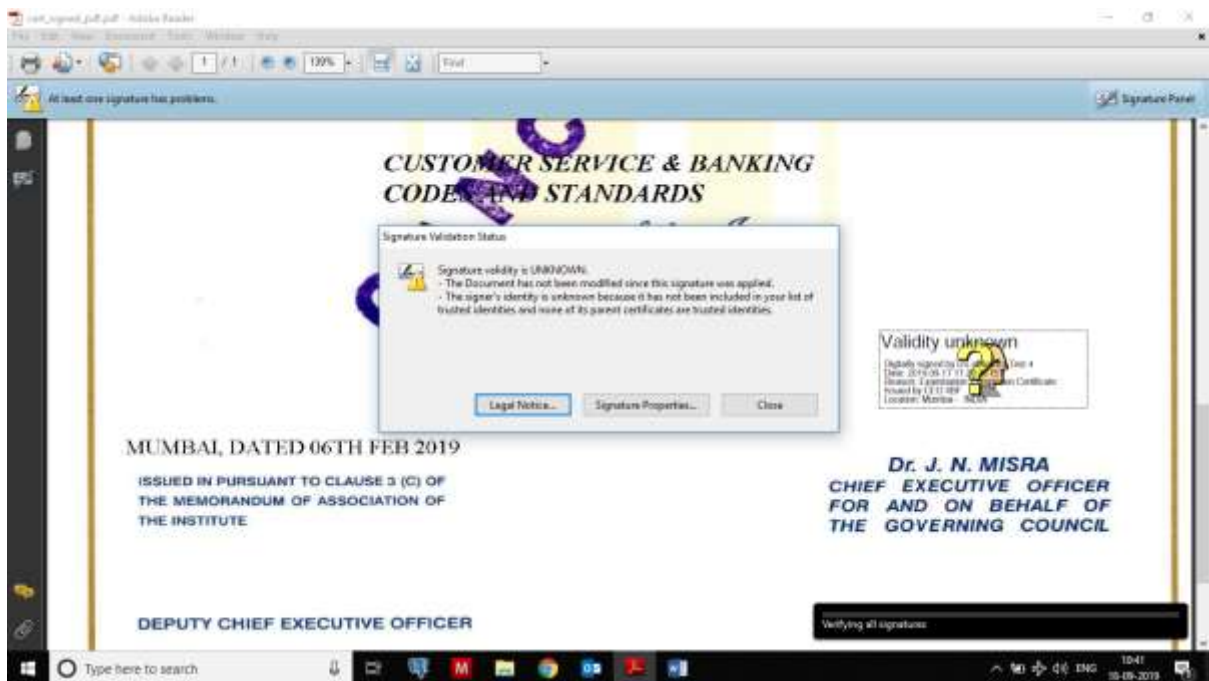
cert_signed_pdf.pdf - Adobe Reader

File Edit View Document Tools Window Help

1 / 1 139% Find

At least one signature has problems.

Signature Panel

CUSTOMER SERVICE & BANKING CODES AND STANDARDS

Signature Validation Status

Signature validity is UNKNOWN.
- The Document has not been modified since this signature was applied.
- The signer's identity is unknown because it has not been included in your list of trusted identities and none of its parent certificates are trusted identities.

Legal Notice... Signature Properties... Close

Validity unknown

Digitally signed by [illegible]
Date: 2019.09.17 11:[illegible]
Reason: Examination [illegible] Certificate
Issued by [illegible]
Location: Mumbai - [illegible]

MUMBAI, DATED 06TH FEB 2019

ISSUED IN PURSUANT TO CLAUSE 3 (C) OF THE MEMORANDUM OF ASSOCIATION OF THE INSTITUTE

Dr. J. N. MISRA
CHIEF EXECUTIVE OFFICER FOR AND ON BEHALF OF THE GOVERNING COUNCIL

DEPUTY CHIEF EXECUTIVE OFFICER

Verifying all signatures

Type here to search

ENG 10:41 18-09-2019